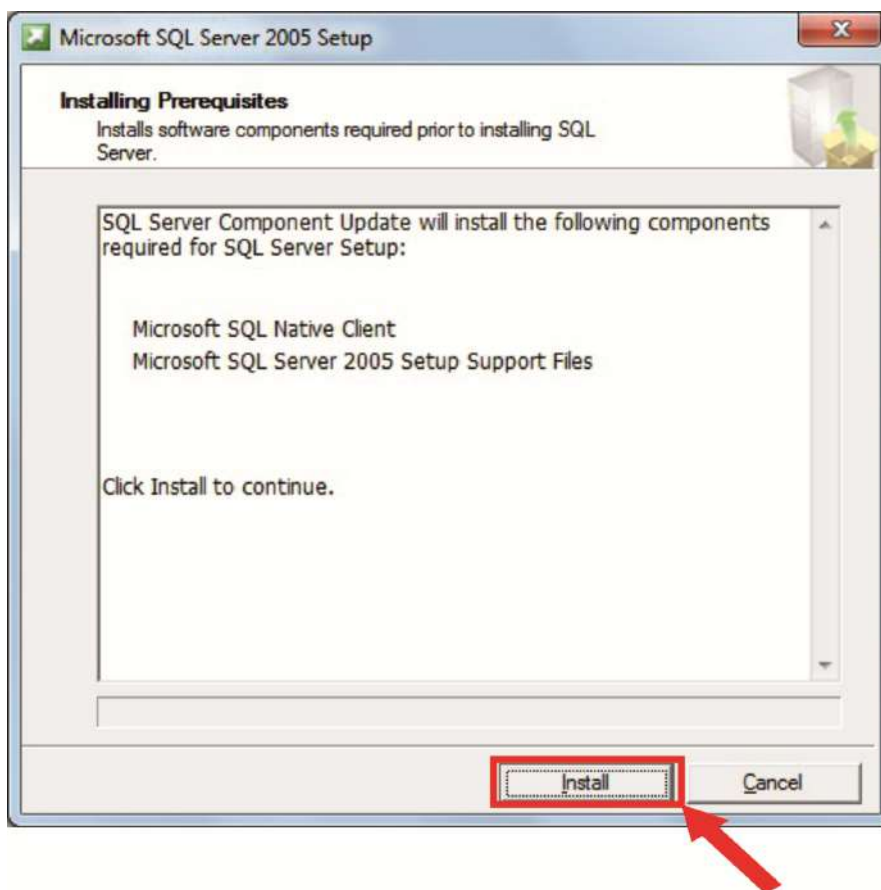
Microsoft SQL Server 2005 Setup

Installing Prerequisites
Installs software components required prior to installing SQL Server.

SQL Server Component Update will install the following components required for SQL Server Setup:

Microsoft SQL Native Client
Microsoft SQL Server 2005 Setup Support Files

Click Install to continue.

Install
Cancel